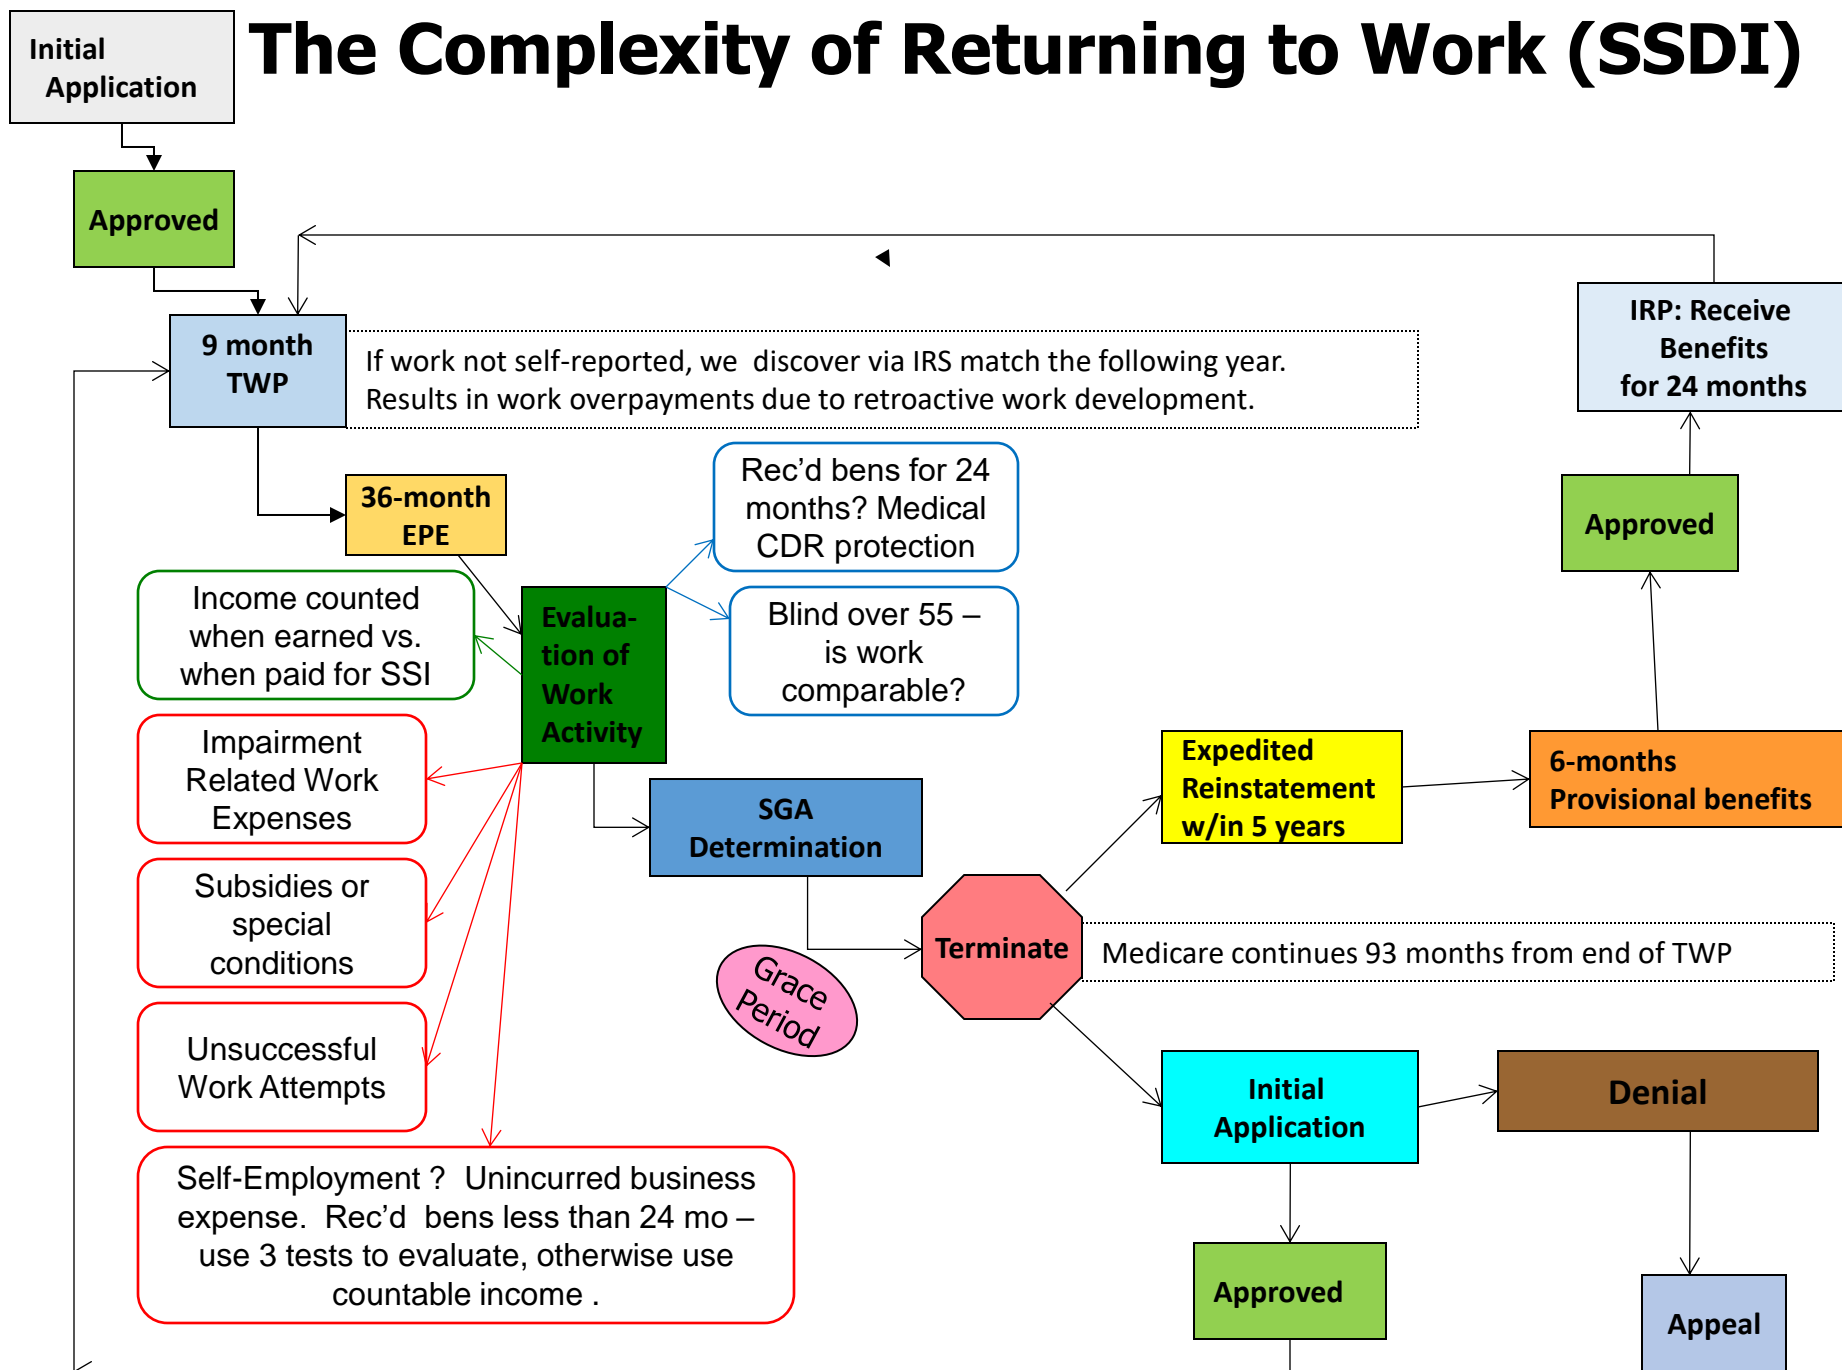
Initial Application

The Complexity of Returning to Work (SSDI)

Approved

9 month TWP

If work not self-reported, we discover via IRS match the following year. Results in work overpayments due to retroactive work development.

IRP: Receive Benefits for 24 months

36-month EPE

Rec'd bens for 24 months? Medical CDR protection

Approved

Income counted when earned vs. when paid for SSI

Evaluation of Work Activity

Blind over 55 – is work comparable?

Impairment Related Work Expenses

Expedited Reinstatement w/in 5 years

6-months Provisional benefits

SGA Determination

Subsidies or special conditions

Terminate

Medicare continues 93 months from end of TWP

Grace Period

Unsuccessful Work Attempts

Initial Application

Denial

Self-Employment ? Unincurred business expense. Rec'd bens less than 24 mo – use 3 tests to evaluate, otherwise use countable income .

Approved

Appeal